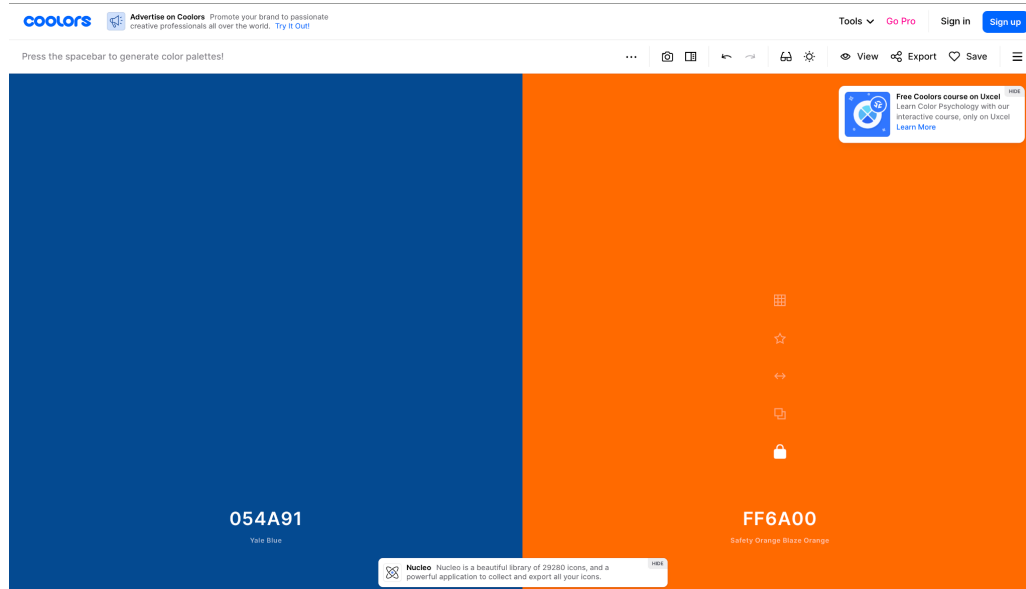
coolors

Advertise on Coolors Promote your brand to passionate creative professionals all over the world. Try It Out!

Tools Go Pro Sign in Sign up

Press the spacebar to generate color palettes!

View Export Save

HIDE
Free Coolors course on Uxcel
Learn Color Psychology with our interactive course, only on Uxcel
Learn More

054A91
Yale Blue

FF6A00
Safety Orange Blaze Orange

HIDE
Nucleo Nucleo is a beautiful library of 29280 icons, and a powerful application to collect and export all your icons.